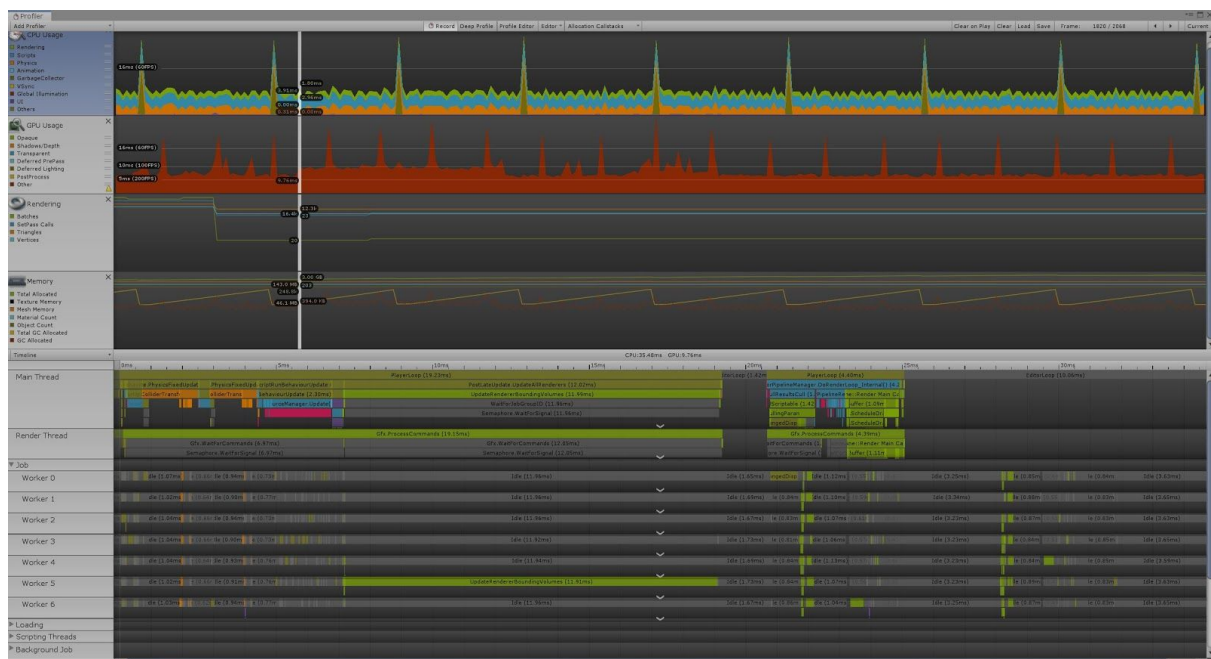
Profiler
Add Profiler
Record Deep Profile Profile Editor Editor Allocation Callstacks
Clear on Play Clear Load Save Frame: 1820 / 2068 Current

CPU Usage
Rendering
Scripts
Physics
Animation
GarbageCollector
VSync
Global Illumination
UI
Others
16ms (60FPS)

GPU Usage
Opaque
Shadows/Depth
Transparent
Deferred PrePass
Deferred Lighting
PostProcess
Other
16ms (60FPS)
10ms (100FPS)
5ms (200FPS)
6.76ms

Rendering
Batches
SetPass Calls
Triangles
Vertices

Memory
Total Allocated
Texture Memory
Mesh Memory
Material Count
Object Count
Total GC Allocated
GC Allocated

Timeline
CPU:35.48ms GPU:9.76ms
0ms 5ms 10ms 15ms 20ms 25ms 30ms

Main Thread
PlayerLoop (19.23ms)
PostLateUpdate.UpdateAllRenderers (12.02ms)
UpdateRendererBoundingVolumes (11.95ms)
WaitForJobGroupID (11.89ms)
Semaphore.WaitForSignal (11.56ms)
BehaviourUpdate (2.30ms)
PlayerLoop (4.40ms)
EditorLoop (10.86ms)

Render Thread
Gfx.ProcessCommands (19.15ms)
Gfx.WaitForCommands (6.97ms)
Semaphore.WaitForSignal (6.97ms)
Gfx.WaitForCommands (12.05ms)
Semaphore.WaitForSignal (12.05ms)
Gfx.ProcessCommands (4.39ms)

Job
Worker 0
Idle (11.96ms)
Worker 1
Idle (11.96ms)
Worker 2
Idle (11.96ms)
Worker 3
Idle (11.92ms)
Worker 4
Idle (11.94ms)
Worker 5
UpdateRendererBoundingVolumes (11.91ms)
Worker 6
Idle (11.96ms)
Loading
Scripting Threads
Background Job